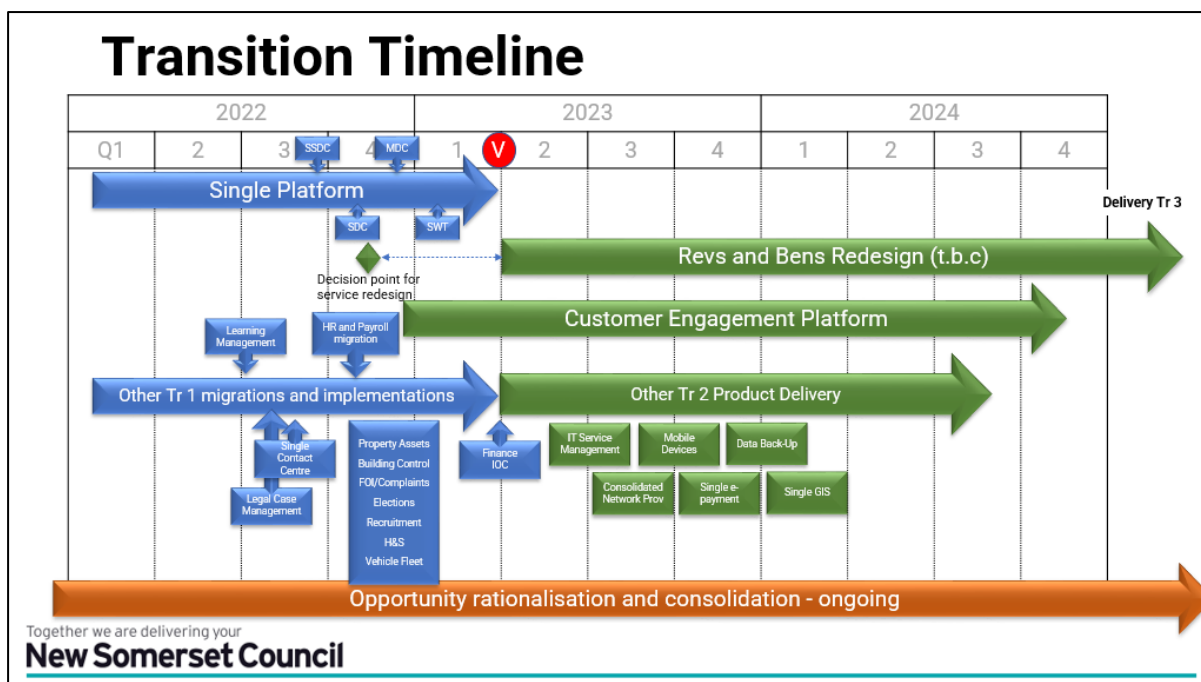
Transition Timeline

| 2022 | | | | 2023 | | | | 2024 | | | |
|---|---|---|---|---|---|---|---|---|---|---|---|
| Q1 | 2 | 3 | 4 | 1 | 2 | 3 | 4 | 1 | 2 | 3 | 4 |

SSDC
MDC
V
Single Platform
SDC
SWT
Delivery Tr 3
Revs and Bens Redesign (t.b.c)
Decision point for service redesign
Learning Management
HR and Payroll migration
Customer Engagement Platform
Other Tr 1 migrations and implementations
Other Tr 2 Product Delivery
Single Contact Centre
Legal Case Management
Property Assets
Building Control
FOI/Complaints
Elections
Recruitment
H&S
Vehicle Fleet
Finance IOC
IT Service Management
Mobile Devices
Data Back-Up
Consolidated Network Prov
Single e-payment
Single GIS
Opportunity rationalisation and consolidation - ongoing

Together we are delivering your
New Somerset Council